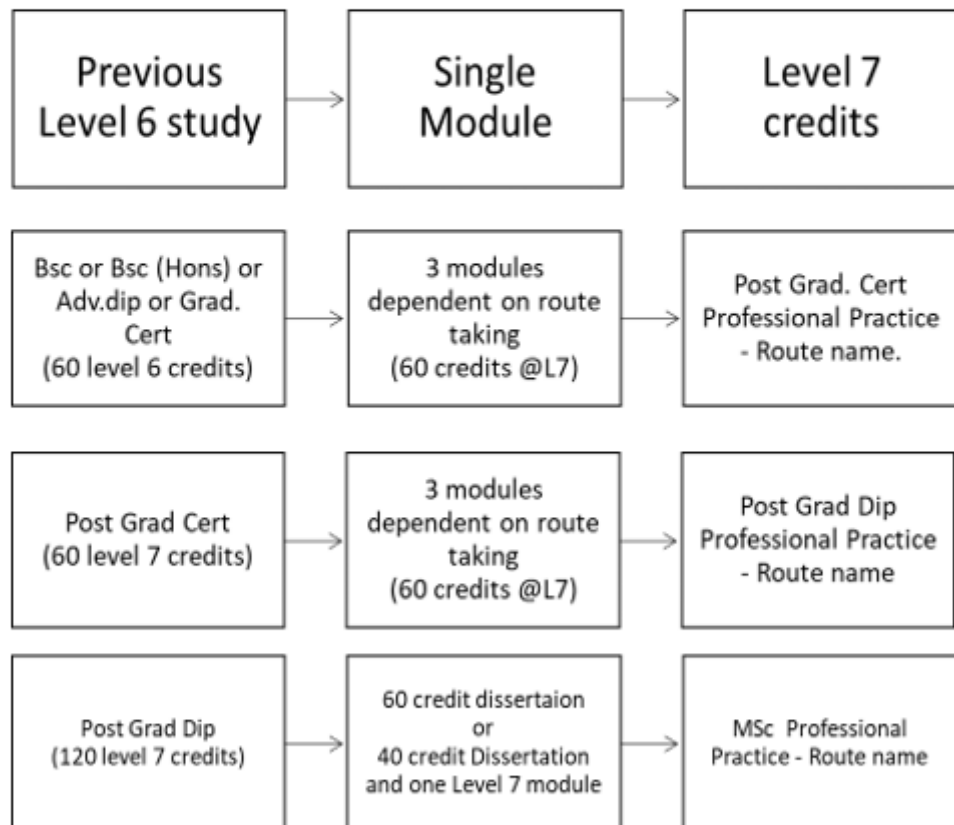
Previous Level 6 study

Single Module

Level 7 credits

Bsc or Bsc (Hons) or Adv.dip or Grad. Cert (60 level 6 credits)

3 modules dependent on route taking (60 credits @L7)

Post Grad. Cert Professional Practice - Route name.

Post Grad Cert (60 level 7 credits)

3 modules dependent on route taking (60 credits @L7)

Post Grad Dip Professional Practice - Route name

Post Grad Dip (120 level 7 credits)

60 credit dissertaion or 40 credit Dissertation and one Level 7 module

MSc Professional Practice - Route name